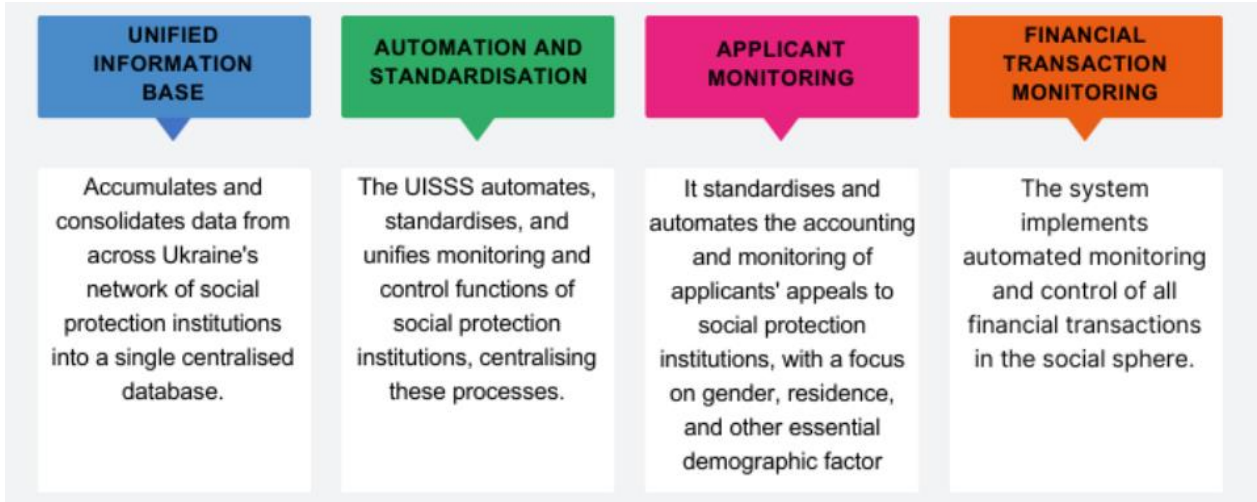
UNIFIED INFORMATION BASE

Accumulates and consolidates data from across Ukraine's network of social protection institutions into a single centralised database.

AUTOMATION AND STANDARDISATION

The UISSS automates, standardises, and unifies monitoring and control functions of social protection institutions, centralising these processes.

APPLICANT MONITORING

It standardises and automates the accounting and monitoring of applicants' appeals to social protection institutions, with a focus on gender, residence, and other essential demographic factor

FINANCIAL TRANSACTION MONITORING

The system implements automated monitoring and control of all financial transactions in the social sphere.